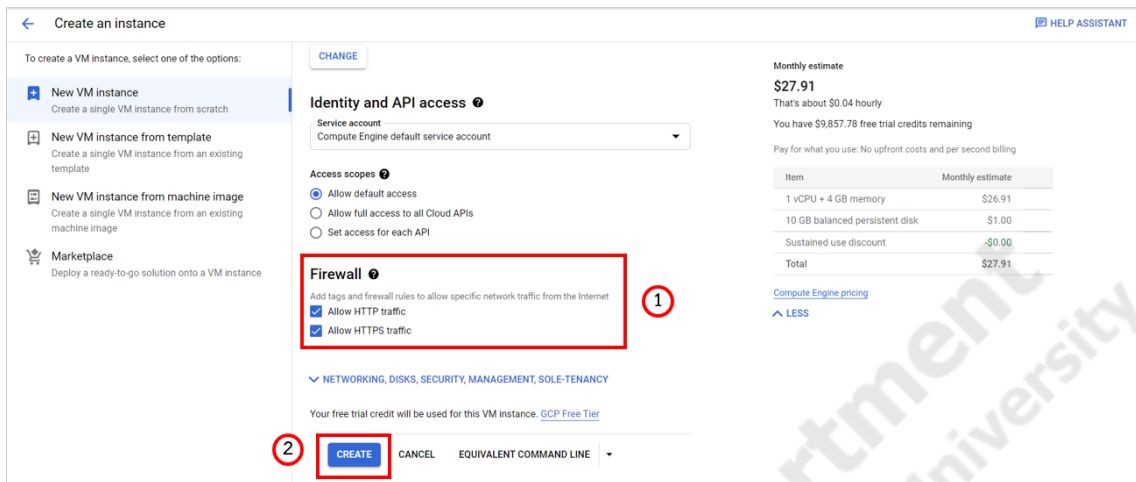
Create an instance

HELP ASSISTANT

To create a VM instance, select one of the options:

New VM instance
Create a single VM instance from scratch

New VM instance from template
Create a single VM instance from an existing template

New VM instance from machine image
Create a single VM instance from an existing machine image

Marketplace
Deploy a ready-to-go solution onto a VM instance

CHANGE

Identity and API access

Service account
Compute Engine default service account

Access scopes
Allow default access
Allow full access to all Cloud APIs
Set access for each API

Firewall
Add tags and firewall rules to allow specific network traffic from the Internet
Allow HTTP traffic
Allow HTTPS traffic

1

NETWORKING, DISKS, SECURITY, MANAGEMENT, SOLE-TENANCY

Your free trial credit will be used for this VM instance. GCP Free Tier

2

CREATE CANCEL EQUIVALENT COMMAND LINE

Monthly estimate
$27.91
That's about $0.04 hourly
You have $9,857.78 free trial credits remaining
Pay for what you use: No upfront costs and per second billing

| Item | Monthly estimate |
|---|---|
| 1 vCPU + 4 GB memory | $26.91 |
| 10 GB balanced persistent disk | $1.00 |
| Sustained use discount | -$0.00 |
| Total | $27.91 |

Compute Engine pricing
LESS

rtment
University